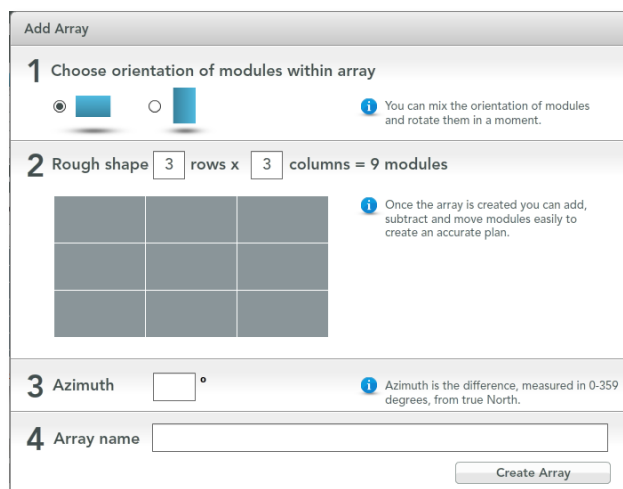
Add Array

1 Choose orientation of modules within array

You can mix the orientation of modules and rotate them in a moment.

2 Rough shape 3 rows x 3 columns = 9 modules

Once the array is created you can add, subtract and move modules easily to create an accurate plan.

3 Azimuth °

Azimuth is the difference, measured in 0-359 degrees, from true North.

4 Array name

Create Array